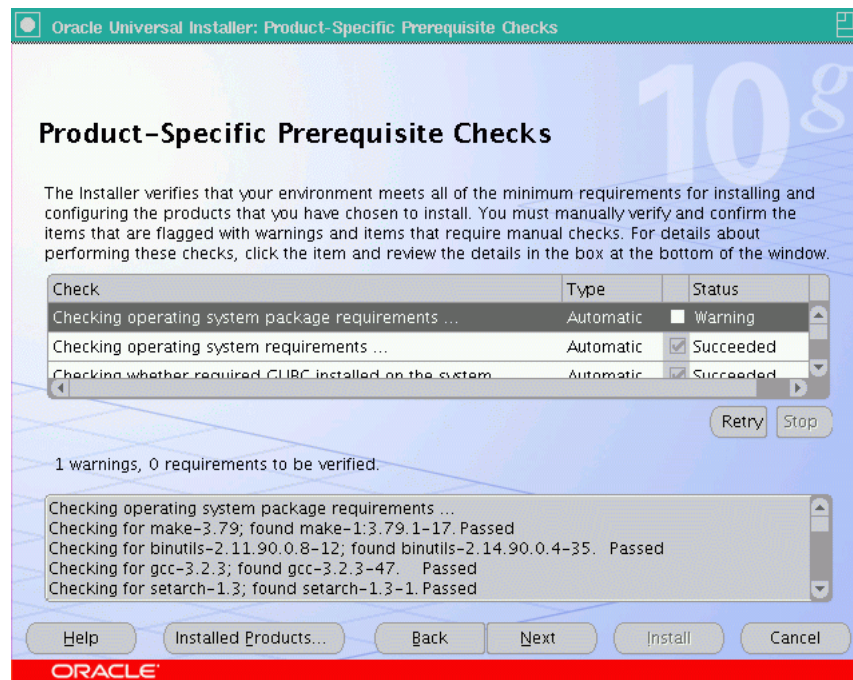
Oracle Universal Installer: Product-Specific Prerequisite Checks

10g

Product-Specific Prerequisite Checks

The Installer verifies that your environment meets all of the minimum requirements for installing and configuring the products that you have chosen to install. You must manually verify and confirm the items that are flagged with warnings and items that require manual checks. For details about performing these checks, click the item and review the details in the box at the bottom of the window.

| Check | Type | | Status |
|---|---|---|---|
| Checking operating system package requirements ... | Automatic | | Warning |
| Checking operating system requirements ... | Automatic | | Succeeded |
| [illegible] | Automatic | | Succeeded |

Retry Stop

1 warnings, 0 requirements to be verified.

Checking operating system package requirements ...
Checking for make-3.79; found make-1:3.79.1-17. Passed
Checking for binutils-2.11.90.0.8-12; found binutils-2.14.90.0.4-35. Passed
Checking for gcc-3.2.3; found gcc-3.2.3-47. Passed
Checking for setarch-1.3; found setarch-1.3-1. Passed

Help Installed Products... Back Next Install Cancel

ORACLE